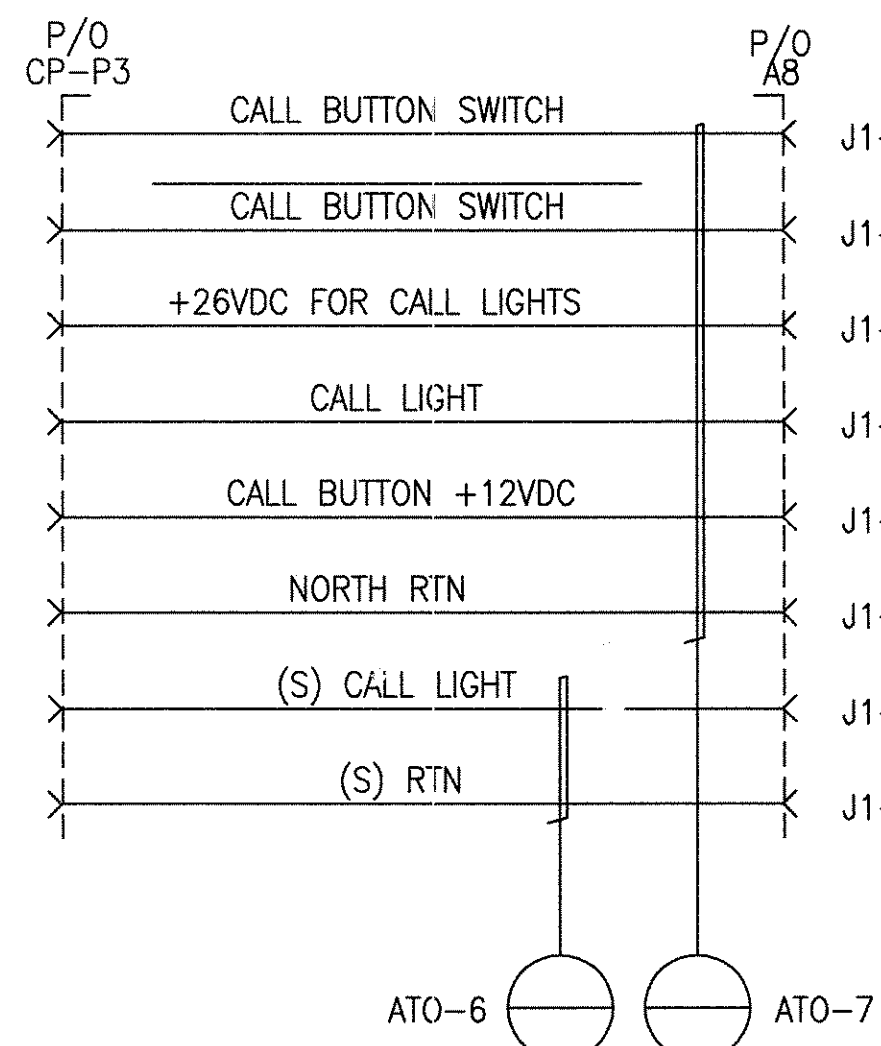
P/O
CP–P3

P/O
A8

CALL BUTTON SWITCH

$\overline{\text{CALL BUTTON SWITCH}}$

+26VDC FOR CALL LIGHTS

CALL LIGHT

CALL BUTTON +12VDC

NORTH RTN

(S) CALL LIGHT

(S) RTN

J1-
J1-
J1-
J1-
J1-
J1-
J1-
J1-

ATO–6
ATO–7